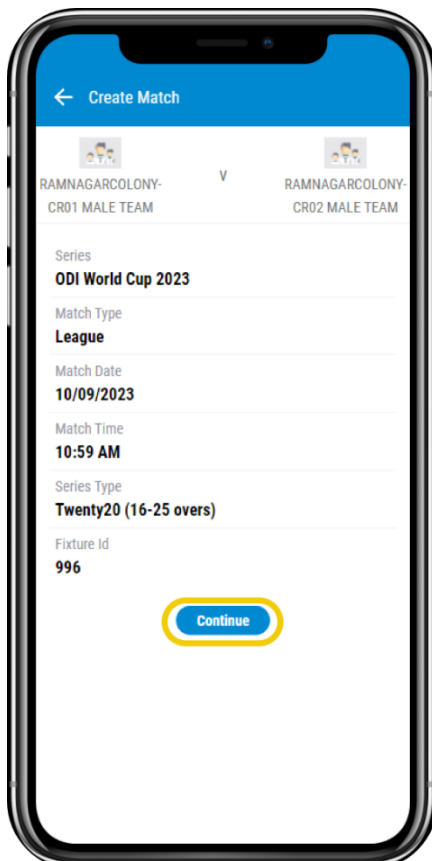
Create Match

RAMNAGARCOLONY-CR01 MALE TEAM

V

RAMNAGARCOLONY-CR02 MALE TEAM

Series
ODI World Cup 2023

Match Type
League

Match Date
10/09/2023

Match Time
10:59 AM

Series Type
Twenty20 (16-25 overs)

Fixture Id
996

Continue